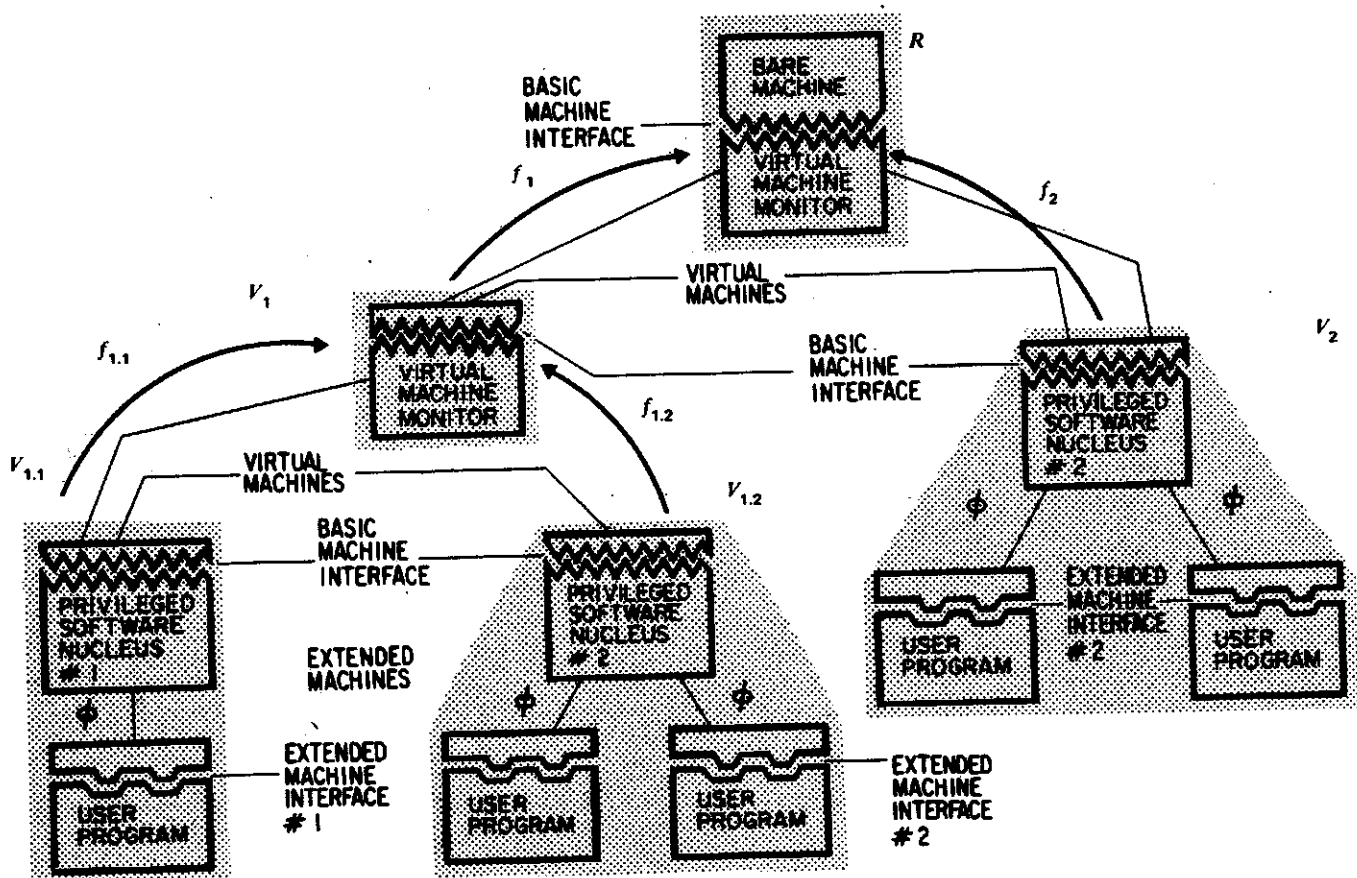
BARE MACHINE

$R$

BASIC MACHINE INTERFACE

VIRTUAL MACHINE MONITOR

$f_1$

$f_2$

VIRTUAL MACHINES

$V_1$

$V_2$

$f_{1.1}$

VIRTUAL MACHINE MONITOR

BASIC MACHINE INTERFACE

PRIVILEGED SOFTWARE NUCLEUS # 2

$f_{1.2}$

$V_{1.1}$

VIRTUAL MACHINES

$V_{1.2}$

BASIC MACHINE INTERFACE

$\phi$

$\phi$

PRIVILEGED SOFTWARE NUCLEUS # 1

PRIVILEGED SOFTWARE NUCLEUS # 2

EXTENDED MACHINE INTERFACE # 2

USER PROGRAM

USER PROGRAM

EXTENDED MACHINES

$\phi$

$\phi$

$\phi$

EXTENDED MACHINE INTERFACE # 1

EXTENDED MACHINE INTERFACE # 2

USER PROGRAM

USER PROGRAM

USER PROGRAM